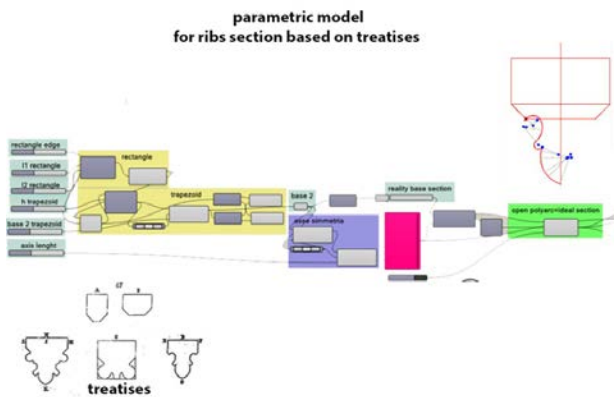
parametric model
for ribs section based on treatises

rectangle edges
l1 rectangle
l2 rectangle
h trapezoid
base 2 trapezoid
axis lenght
rectangle
trapezoid
base 2
asse simmetria
reality base section
open polyarc-ideal section
treatises